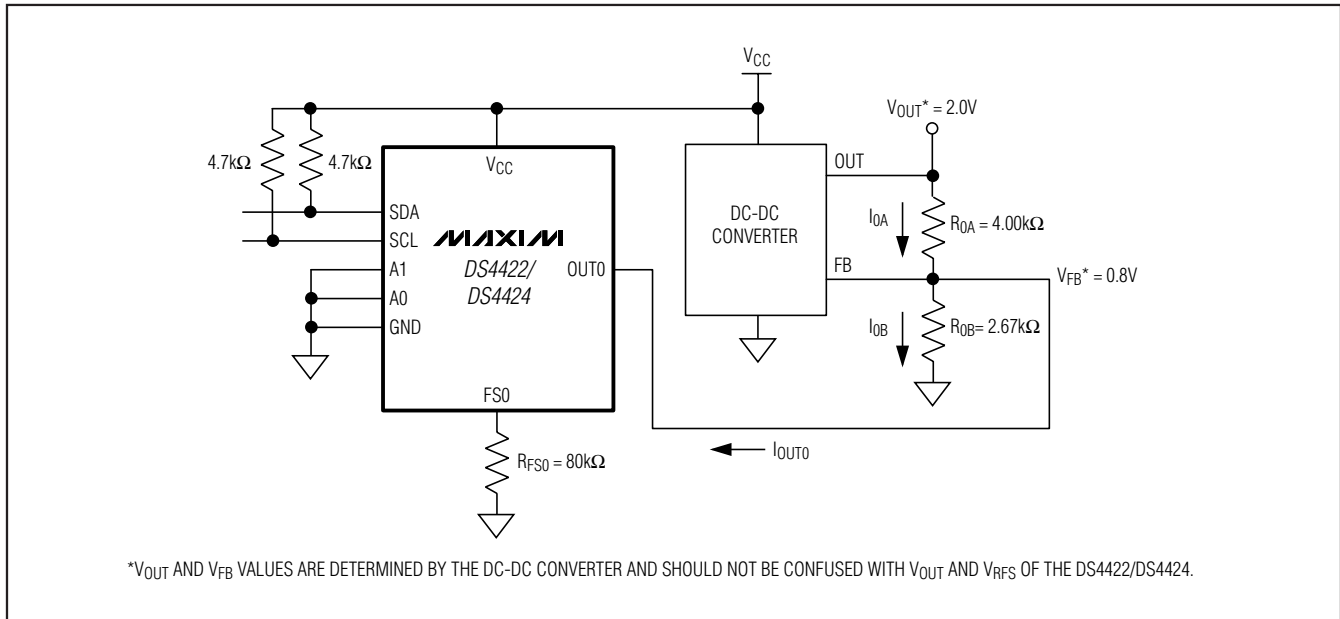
$V_{CC}$

$V_{OUT}$* = 2.0V

4.7kΩ

4.7kΩ

$V_{CC}$

SDA

SCL

MAXIM

A1

A0

GND

DS4422/ DS4424

OUT0

FS0

$R_{FS0}$ = 80kΩ

DC-DC CONVERTER

OUT

FB

$I_{0A}$

$R_{0A}$ = 4.00kΩ

$V_{FB}$* = 0.8V

$I_{0B}$

$R_{0B}$= 2.67kΩ

$I_{OUT0}$

*$V_{OUT}$ AND $V_{FB}$ VALUES ARE DETERMINED BY THE DC-DC CONVERTER AND SHOULD NOT BE CONFUSED WITH $V_{OUT}$ AND $V_{RFS}$ OF THE DS4422/DS4424.